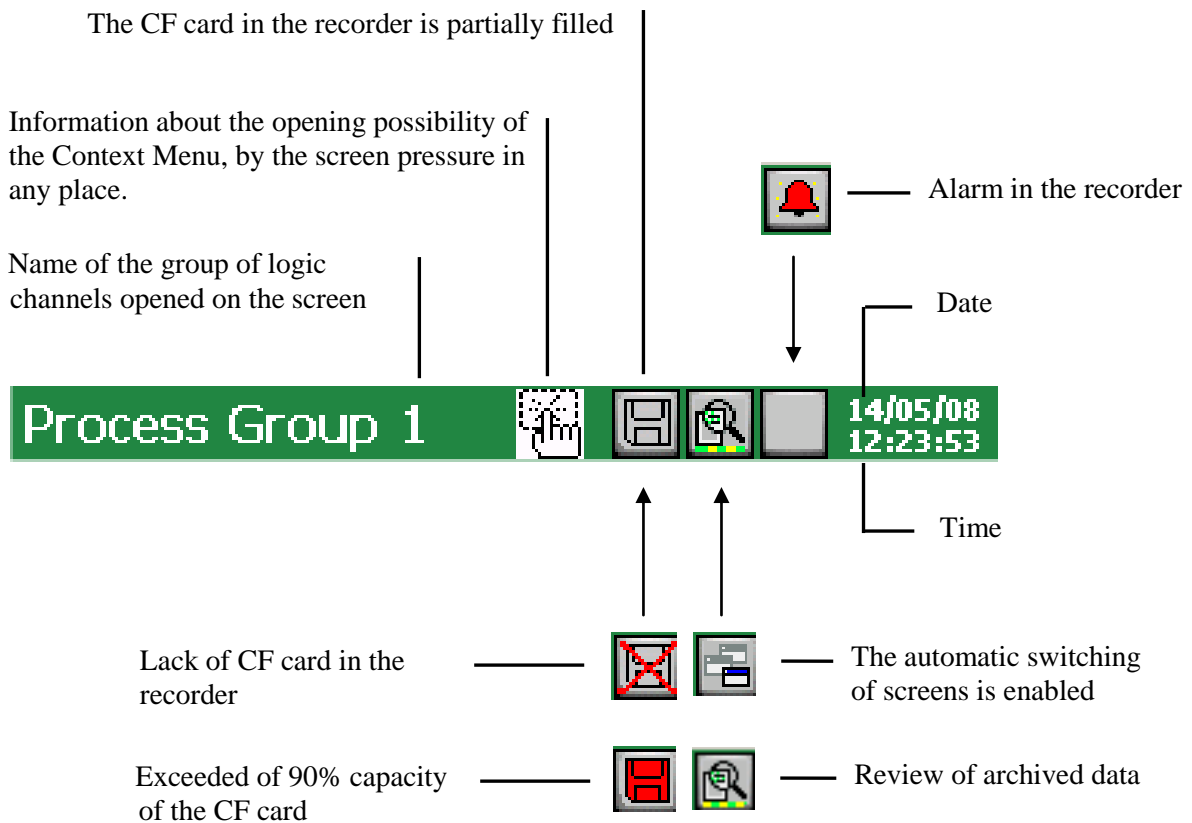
The CF card in the recorder is partially filled

Information about the opening possibility of the Context Menu, by the screen pressure in any place.

Alarm in the recorder

Name of the group of logic channels opened on the screen

Date

Process Group 1

14/05/08
12:23:53

Time

Lack of CF card in the recorder

The automatic switching of screens is enabled

Exceeded of 90% capacity of the CF card

Review of archived data